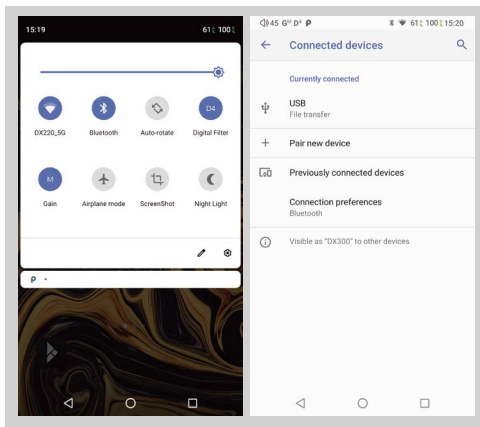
15:19

61 100

DX220_5G

Bluetooth

Auto-rotate

D4

Digital Filter

M

Gain

Airplane mode

ScreenShot

Night Light

P

45 G D P

61 100 15:20

Connected devices

Currently connected

USB

File transfer

Pair new device

Previously connected devices

Connection preferences

Bluetooth

Visible as "DX300" to other devices